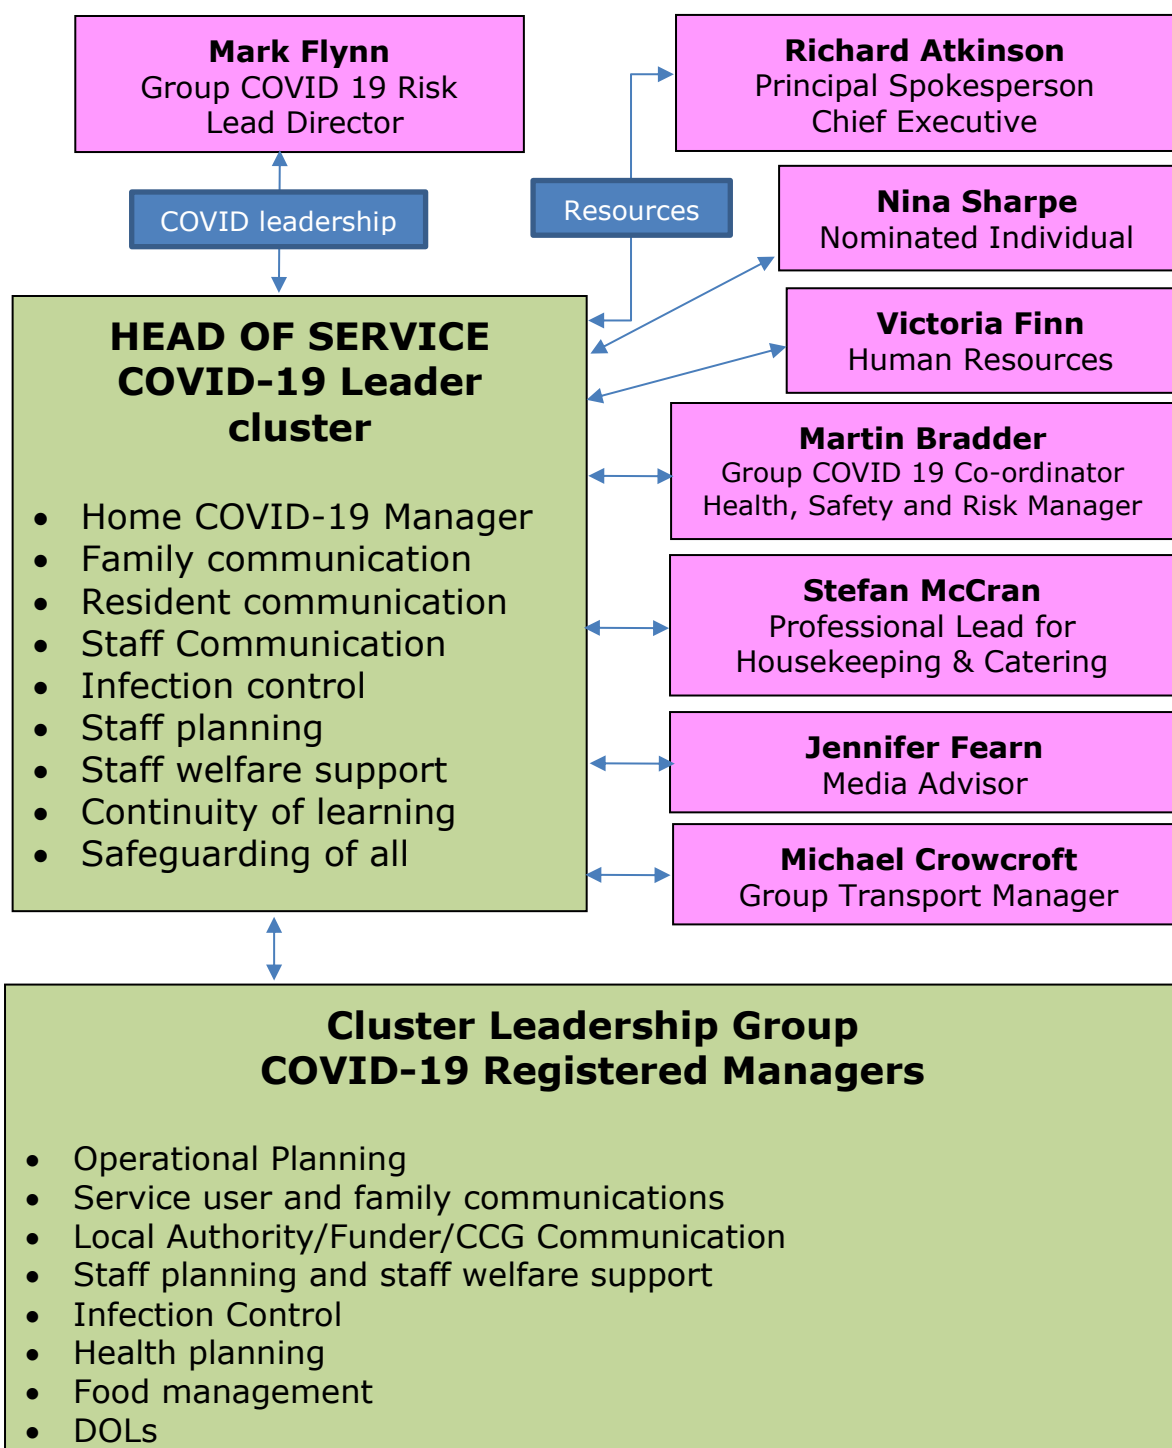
**Mark Flynn**
Group COVID 19 Risk
Lead Director

COVID leadership

Resources

**Richard Atkinson**
Principal Spokesperson
Chief Executive

**Nina Sharpe**
Nominated Individual

**Victoria Finn**
Human Resources

**HEAD OF SERVICE COVID-19 Leader cluster**

- Home COVID-19 Manager
- Family communication
- Resident communication
- Staff Communication
- Infection control
- Staff planning
- Staff welfare support
- Continuity of learning
- Safeguarding of all

**Martin Bradder**
Group COVID 19 Co-ordinator
Health, Safety and Risk Manager

**Stefan McCran**
Professional Lead for
Housekeeping & Catering

**Jennifer Fearn**
Media Advisor

**Michael Crowcroft**
Group Transport Manager

**Cluster Leadership Group**
**COVID-19 Registered Managers**

- Operational Planning
- Service user and family communications
- Local Authority/Funder/CCG Communication
- Staff planning and staff welfare support
- Infection Control
- Health planning
- Food management
- DOLs